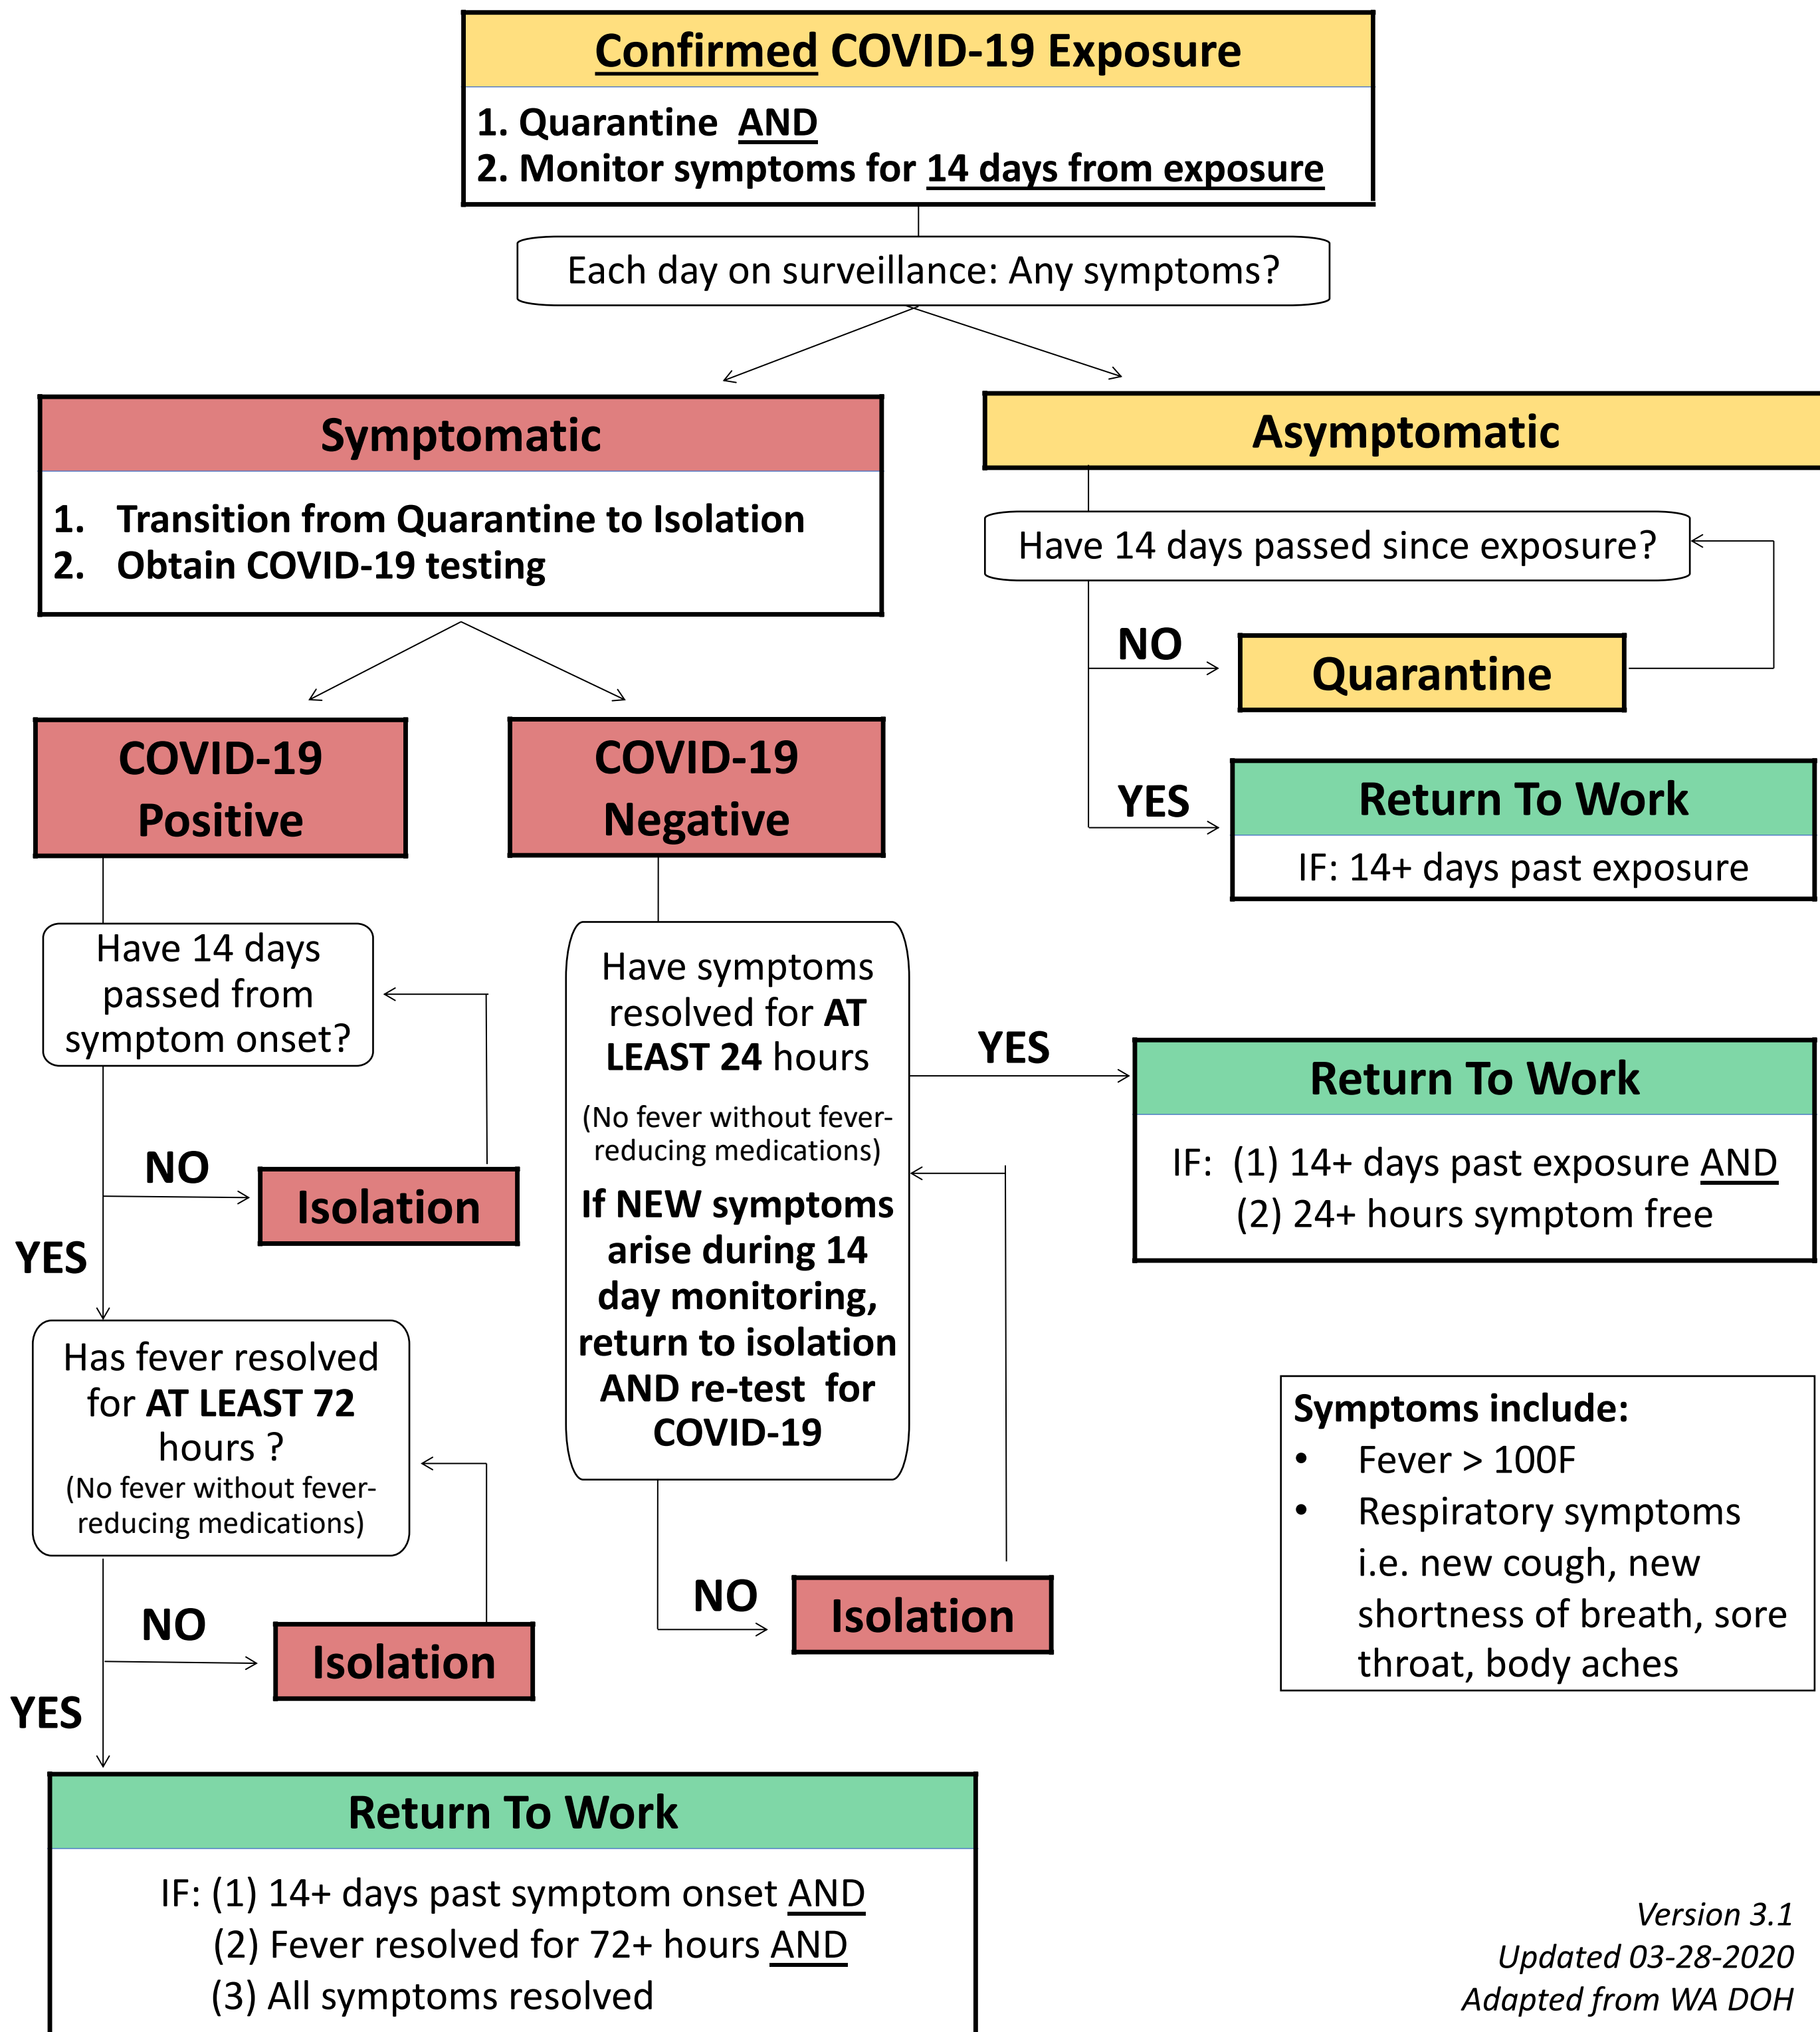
Confirmed COVID-19 Exposure

1. Quarantine AND
2. Monitor symptoms for 14 days from exposure

Each day on surveillance: Any symptoms?

Symptomatic

1. Transition from Quarantine to Isolation
2. Obtain COVID-19 testing

COVID-19 Positive

COVID-19 Negative

Have 14 days passed from symptom onset?

NO

Isolation

YES

Has fever resolved for AT LEAST 72 hours ?
(No fever without fever-reducing medications)

NO

Isolation

YES

Return To Work

IF: (1) 14+ days past symptom onset AND
(2) Fever resolved for 72+ hours AND
(3) All symptoms resolved

Have symptoms resolved for AT LEAST 24 hours
(No fever without fever-reducing medications)
If NEW symptoms arise during 14 day monitoring, return to isolation AND re-test for COVID-19

NO

Isolation

YES

Return To Work

IF: (1) 14+ days past exposure AND
(2) 24+ hours symptom free

Asymptomatic

Have 14 days passed since exposure?

NO

Quarantine

YES

Return To Work

IF: 14+ days past exposure

Symptoms include:
• Fever > 100F
• Respiratory symptoms i.e. new cough, new shortness of breath, sore throat, body aches

Version 3.1
Updated 03-28-2020
Adapted from WA DOH